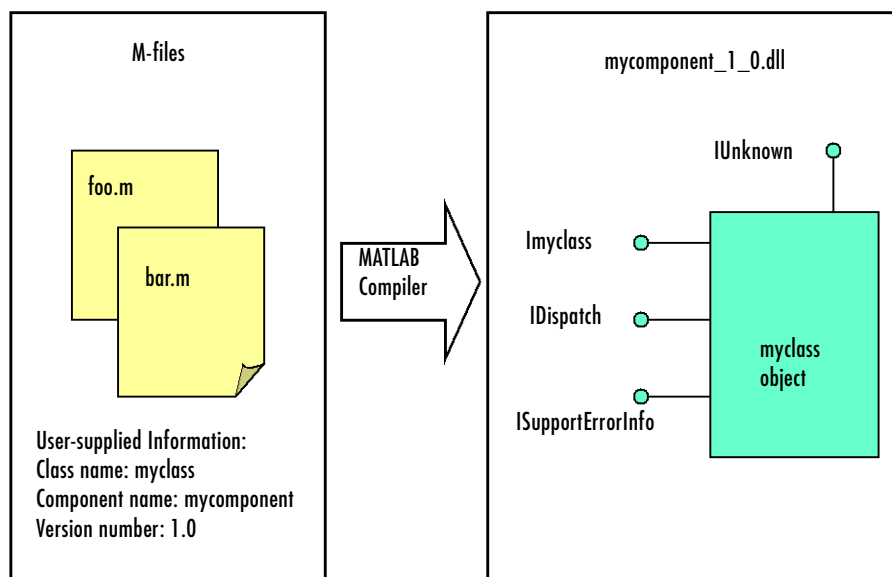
M-files

foo.m

bar.m

User-supplied Information:
Class name: myclass
Component name: mycomponent
Version number: 1.0

MATLAB Compiler

mycomponent_1_0.dll

IUnknown

Imyclass

IDispatch

ISupportErrorInfo

myclass object